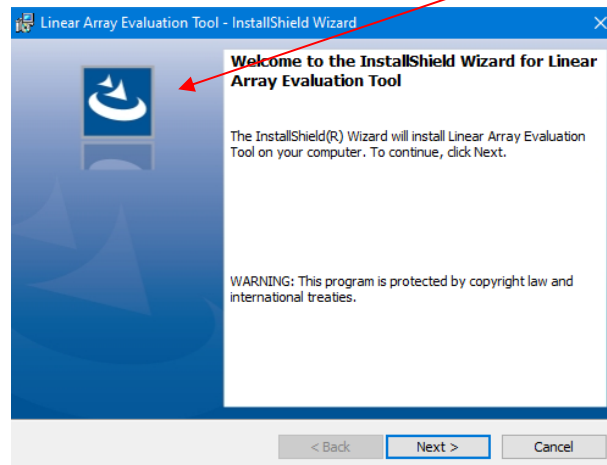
Linear Array Evaluation Tool - InstallShield Wizard

Welcome to the InstallShield Wizard for Linear Array Evaluation Tool

The InstallShield(R) Wizard will install Linear Array Evaluation Tool on your computer. To continue, click Next.

WARNING: This program is protected by copyright law and international treaties.

< Back Next > Cancel